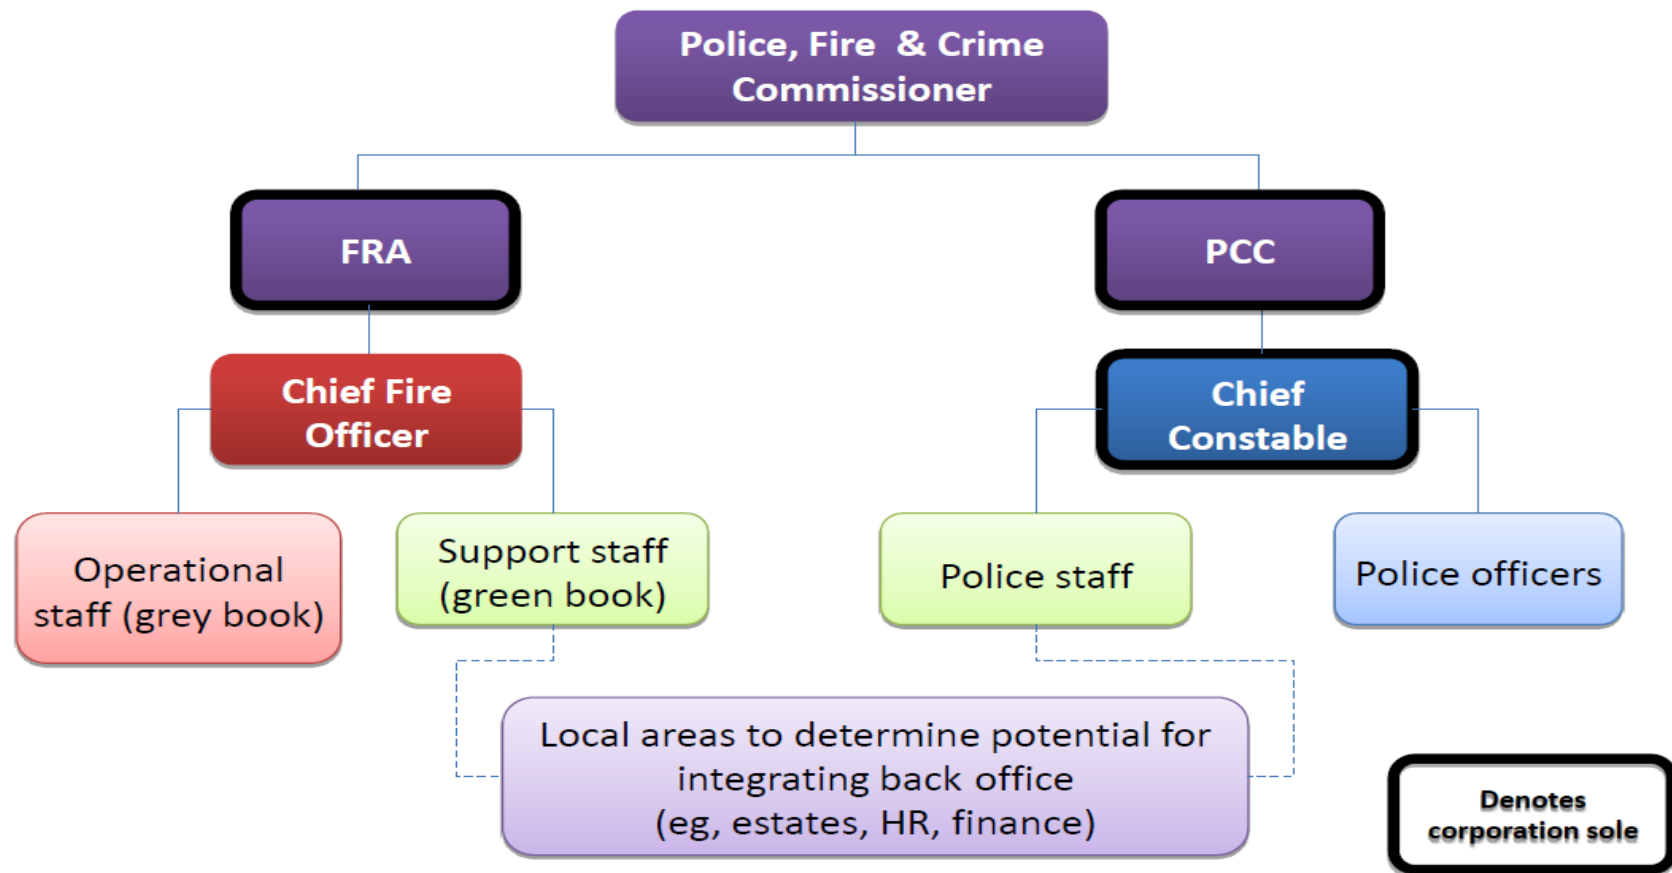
Police, Fire & Crime Commissioner

FRA

PCC

Chief Fire Officer

Chief Constable

Operational staff (grey book)

Support staff (green book)

Police staff

Police officers

Local areas to determine potential for integrating back office (eg, estates, HR, finance)

Denotes corporation sole